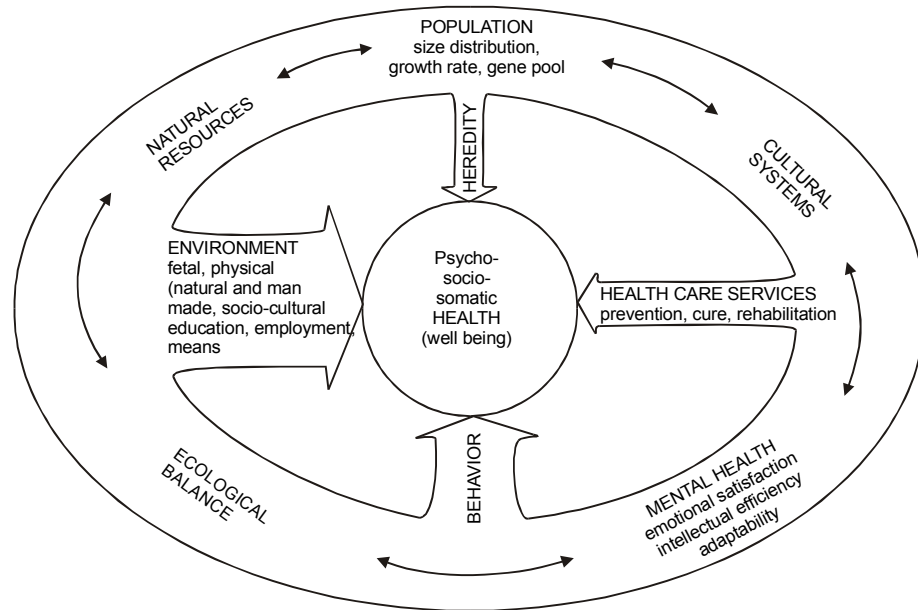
POPULATION
size distribution, growth rate, gene pool

NATURAL RESOURCES

HEREDITY

CULTURAL SYSTEMS

ENVIRONMENT
fetal, physical (natural and man made, socio-cultural education, employment, means

Psycho-socio-somatic HEALTH (well being)

HEALTH CARE SERVICES
prevention, cure, rehabilitation

ECOLOGICAL BALANCE

BEHAVIOR

MENTAL HEALTH
emotional satisfaction
intellectual efficiency
adaptability